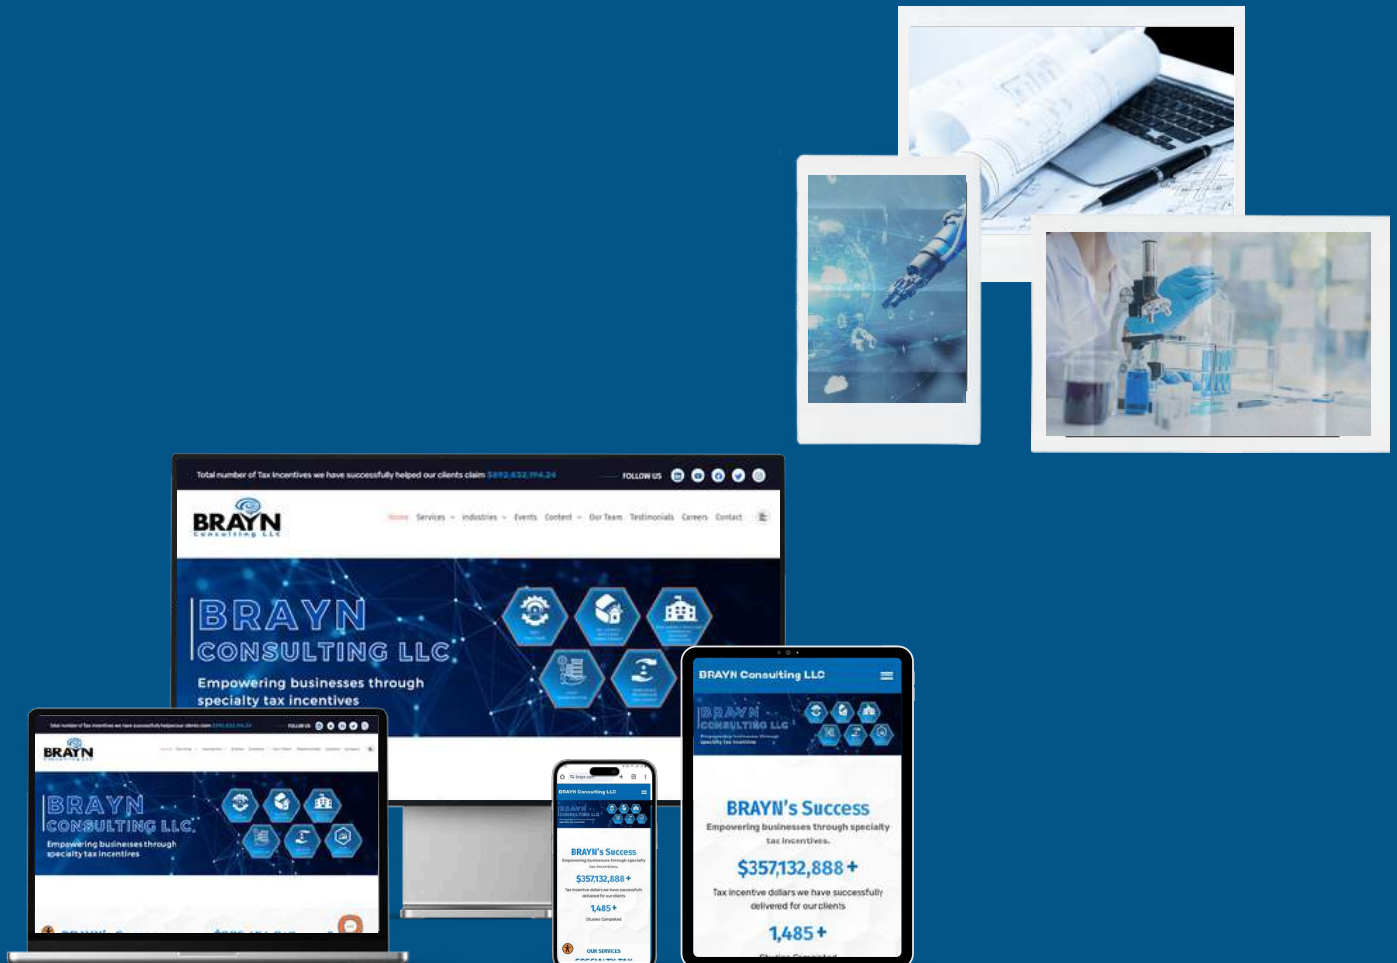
Total number of Tax Incentives we have successfully helped our clients claim $692,632,194.24

FOLLOW US

BRAYN Consulting LLC

Home Services Industries Events Content Our Team Testimonials Careers Contact

BRAYN CONSULTING LLC

Empowering businesses through specialty tax incentives

BRAYN Consulting LLC

BRAYN CONSULTING LLC

BRAYN's Success

Empowering businesses through specialty tax incentives.

$357,132,888 +

Tax incentive dollars we have successfully delivered for our clients

1,485 +

BRAYN CONSULTING LLC

Empowering businesses through specialty tax incentives

BRAYN's Success

$357,132,888 +

1,485 +

Studies Completed

OUR SERVICES